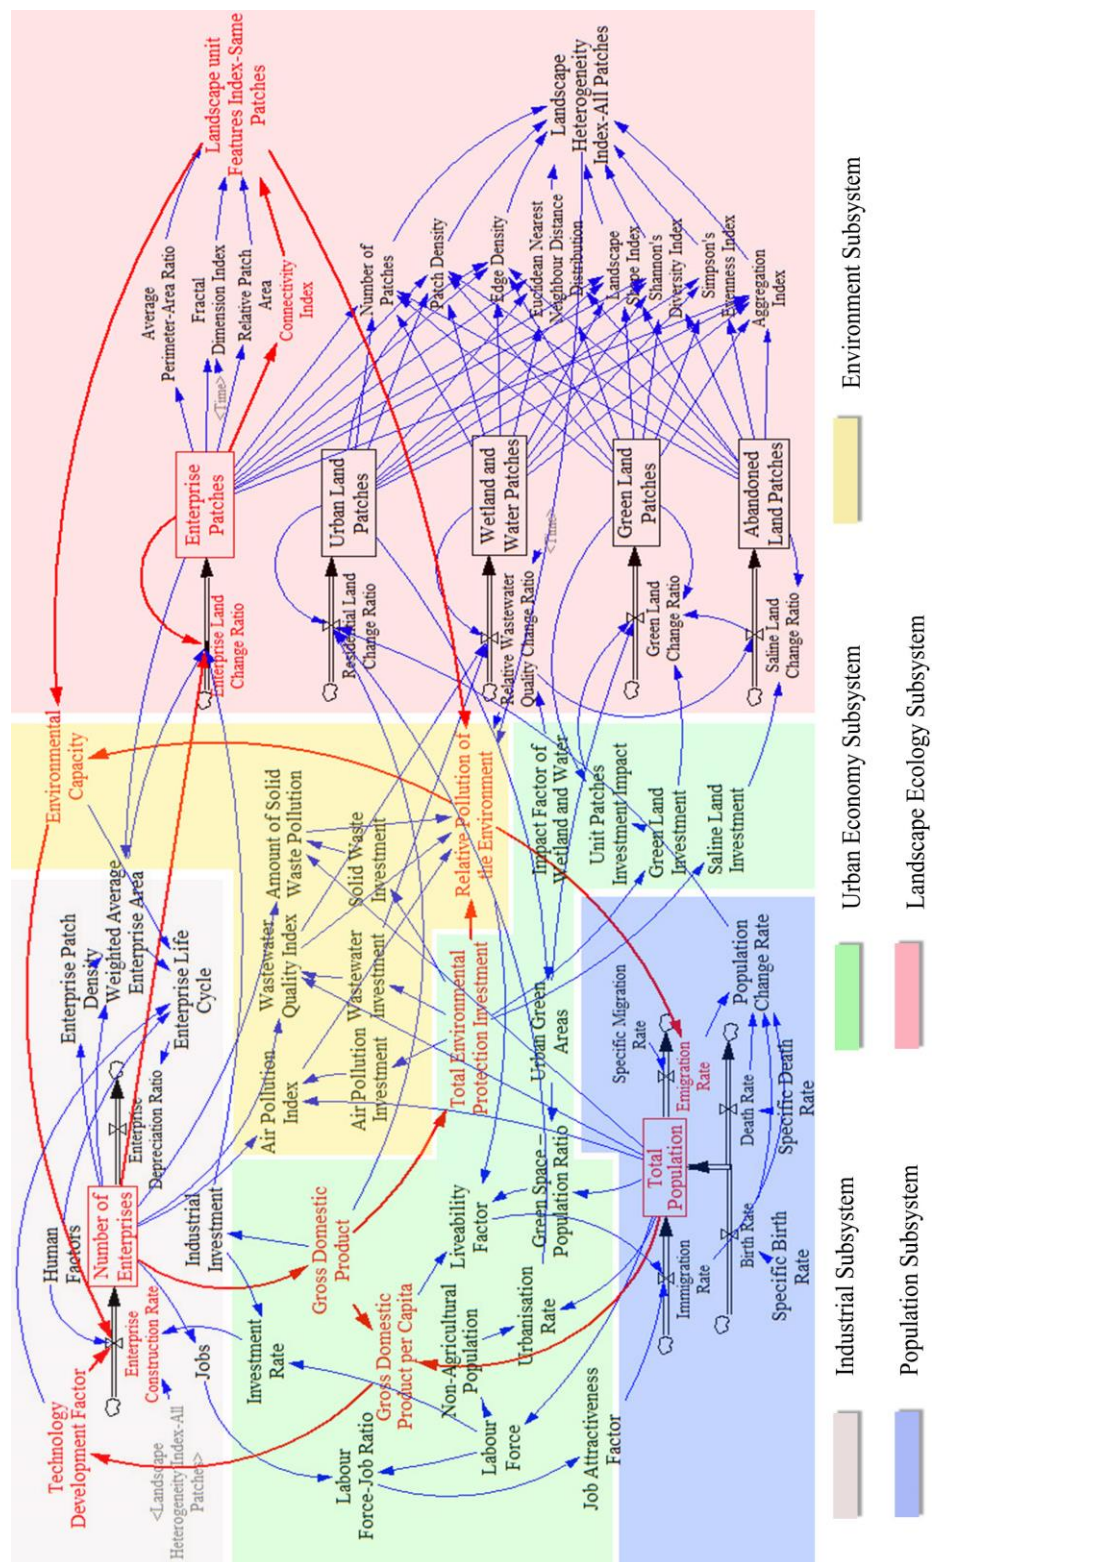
Landscape unit Features Index-Same Patches

Landscape Heterogeneity Index-All Patches

Average Perimeter-Area Ratio

Fractal Dimension Index

<Time>

Relative Patch Area

Connectivity Index

Number of Patches

Patch Density

Edge Density

Euclidean Nearest Neighbour Distance Distribution

Landscape Shape Index

Shannon's Diversity Index

Simpson's Evenness Index

Aggregation Index

Enterprise Patches

Urban Land Patches

Wetland and Water Patches

<Time>

Green Land Patches

Abandoned Land Patches

Enterprise Land Change Ratio

Residential Land Change Ratio

Relative Wastewater Quality Change Ratio

Green Land Change Ratio

Saline Land Change Ratio

Environmental Capacity

Amount of Solid Waste Pollution

Relative Pollution of the Environment

Impact Factor of Wetland and Water

Unit Patches Investment Impact

Green Land Investment

Saline Land Investment

Enterprise Patch Density

Weighted Average Enterprise Area

Enterprise Life Cycle

Wastewater Quality Index

Solid Waste Investment

Wastewater Investment

Total Environmental Protection Investment

Urban Green Areas

Specific Migration Rate

Population Change Rate

Emigration Rate

Air Pollution Index

Air Pollution Investment

Enterprise Depreciation Ratio

Human Factors

Number of Enterprises

Industrial Investment

Gross Domestic Product

Total Population

Death Rate

Specific Death Rate

Birth Rate

Specific Birth Rate

Liveability Factor

Green Space - Population Ratio

Immigration Rate

Enterprise Construction Rate

Jobs

Investment Rate

Gross Domestic Product per Capita

Non-Agricultural Population

Urbanisation Rate

Technology Development Factor

<Landscape Heterogeneity Index-All Patches>

Labour Force-Job Ratio

Labour Force

Job Attractiveness Factor

Environment Subsystem

Urban Economy Subsystem

Landscape Ecology Subsystem

Industrial Subsystem

Population Subsystem